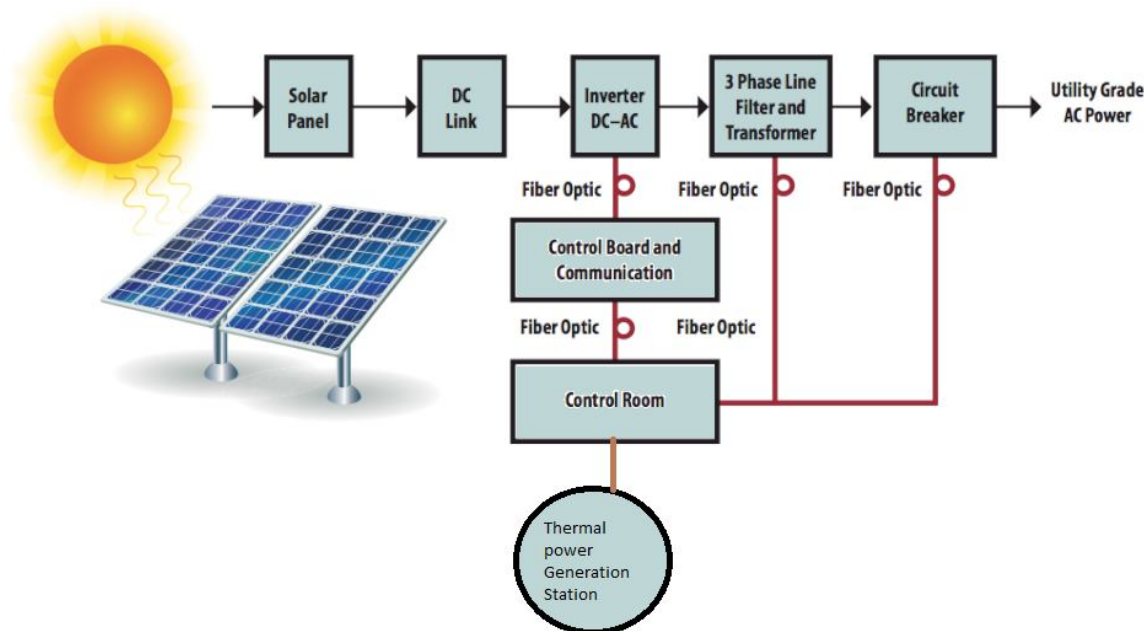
Solar Panel

DC Link

Inverter DC–AC

3 Phase Line Filter and Transformer

Circuit Breaker

Utility Grade AC Power

Fiber Optic

Fiber Optic

Fiber Optic

Control Board and Communication

Fiber Optic

Fiber Optic

Control Room

Thermal power Generation Station